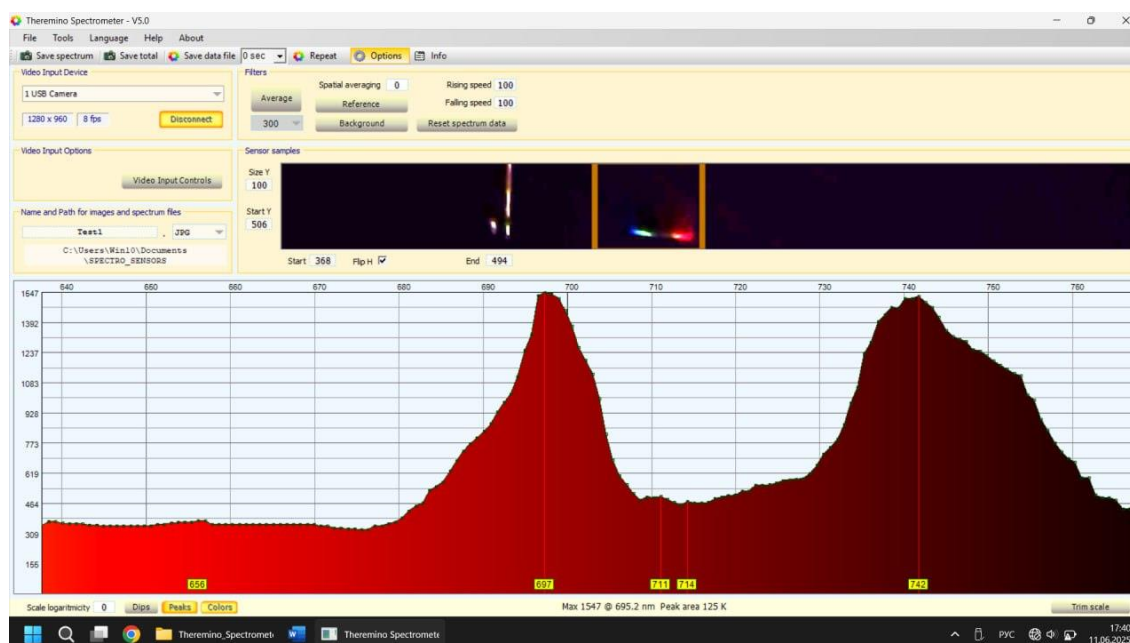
Theremino Spectrometer - V5.0

File Tools Language Help About

Save spectrum Save total Save data file 0 sec Repeat Options Info

Video Input Device

1 USB Camera

1280 x 960 8 fps Disconnect

Filters

Average

300

Spatial averaging 0

Reference

Background

Rising speed 100

Falling speed 100

Reset spectrum data

Video Input Options

Video Input Controls

Name and Path for images and spectrum files

Test1 . JPG

C:\Users\Win10\Documents\SPECTRO_SENSORS

Sensor samples

Size Y 100

Start Y 506

Start 368 Flip H End 494

640 650 660 670 680 690 700 710 720 730 740 750 760

1547 1392 1237 1083 928 773 619 464 309 155

656 697 711 714 742

Scale logaritmicity 0 Dips Peaks Colors

Max 1547 @ 695.2 nm Peak area 125 K

Trim scale

Theremino_Spectromet Theremino Spectromete

РУС 17:40 11.06.2025